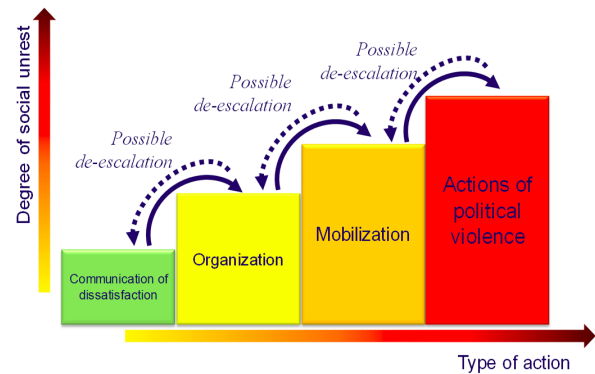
Degree of social unrest

Possible de-escalation

Possible de-escalation

Possible de-escalation

Communication of dissatisfaction

Organization

Mobilization

Actions of political violence

Type of action